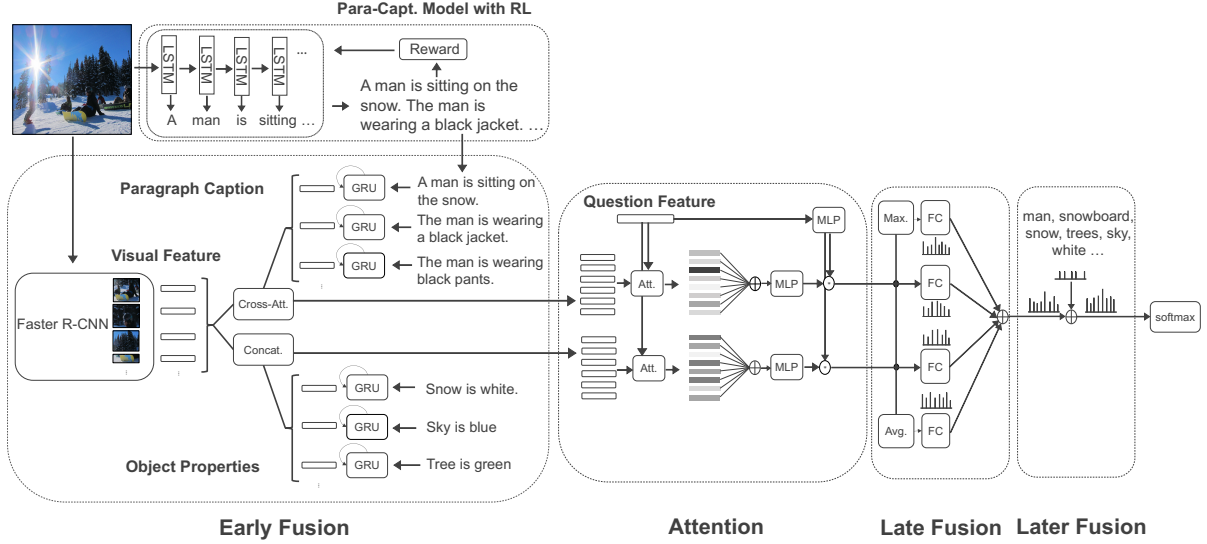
Para-Capt. Model with RL

LSTM LSTM LSTM LSTM ...

Reward

A man is sitting ...

A man is sitting on the snow. The man is wearing a black jacket. ...

Paragraph Caption

GRU A man is sitting on the snow.

GRU The man is wearing a black jacket.

GRU The man is wearing black pants.

Visual Feature

Faster R-CNN

Cross-Att.

Concat.

GRU Snow is white.

GRU Sky is blue

GRU Tree is green

Object Properties

Question Feature

MLP

Att.

MLP

Att.

MLP

Max.

FC

FC

FC

Avg.

FC

man, snowboard, snow, trees, sky, white ...

softmax

Early Fusion

Attention

Late Fusion

Later Fusion